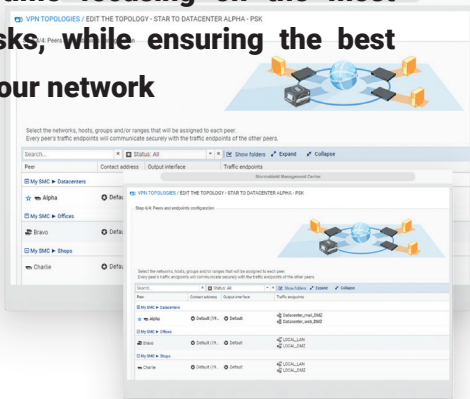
time focusing on the most
sks, while ensuring the best
our network

VPN TOPOLOGIES / EDIT THE TOPOLOGY - STAR TO DATACENTER ALPHA - PSK

Select the networks, hosts, groups and/or ranges that will be assigned to each peer.
Every peer's traffic endpoints will communicate securely with the traffic endpoints of the other peers.

Search... Status: All Show folders Expand Collapse

| Peer | Contact address | Output interface | Traffic endpoints |
|---|---|---|---|
| My SMC ► Datacenters | | | |
| Alpha | Defau | | |
| My SMC ► Offices | | | |
| Bravo | Defau | | |
| My SMC ► Shops | | | |
| Charlie | Defau | | |

Stormshield Management Center

VPN TOPOLOGIES / EDIT THE TOPOLOGY - STAR TO DATACENTER ALPHA - PSK

Step 4/4: Peers and endpoints configuration

Select the networks, hosts, groups and/or ranges that will be assigned to each peer.
Every peer's traffic endpoints will communicate securely with the traffic endpoints of the other peers.

Search... Status: All Show folders Expand Collapse

| Peer | Contact address | Output interface | Traffic endpoints |
|---|---|---|---|
| My SMC ► Datacenters | | | |
| Alpha | Default (IP... | Default | Datacenter_mail_DMZ Datacenter_web_DMZ |
| My SMC ► Offices | | | |
| Bravo | Default (IP... | Default | LOCAL_LAN LOCAL_DMZ |
| My SMC ► Shops | | | |
| Charlie | Default (IP... | Default | LOCAL_LAN LOCAL_DMZ |